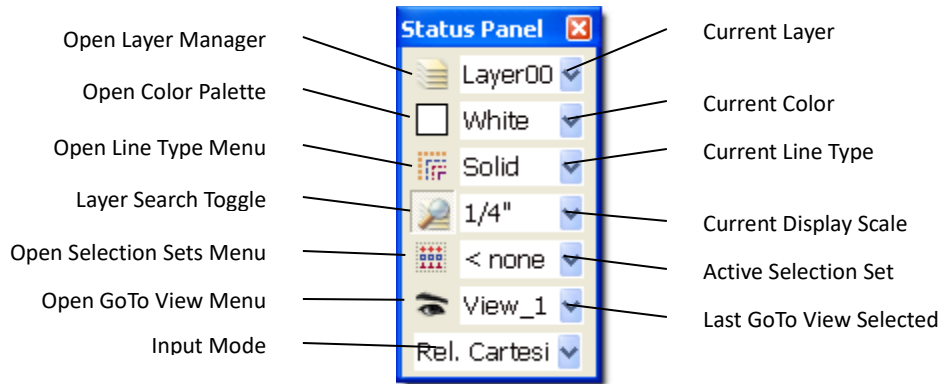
Status Panel

Open Layer Manager
Layer00
Current Layer

Open Color Palette
White
Current Color

Open Line Type Menu
Solid
Current Line Type

Layer Search Toggle
1/4"
Current Display Scale

Open Selection Sets Menu
< none
Active Selection Set

Open GoTo View Menu
View_1
Last GoTo View Selected

Input Mode
Rel. Cartesi